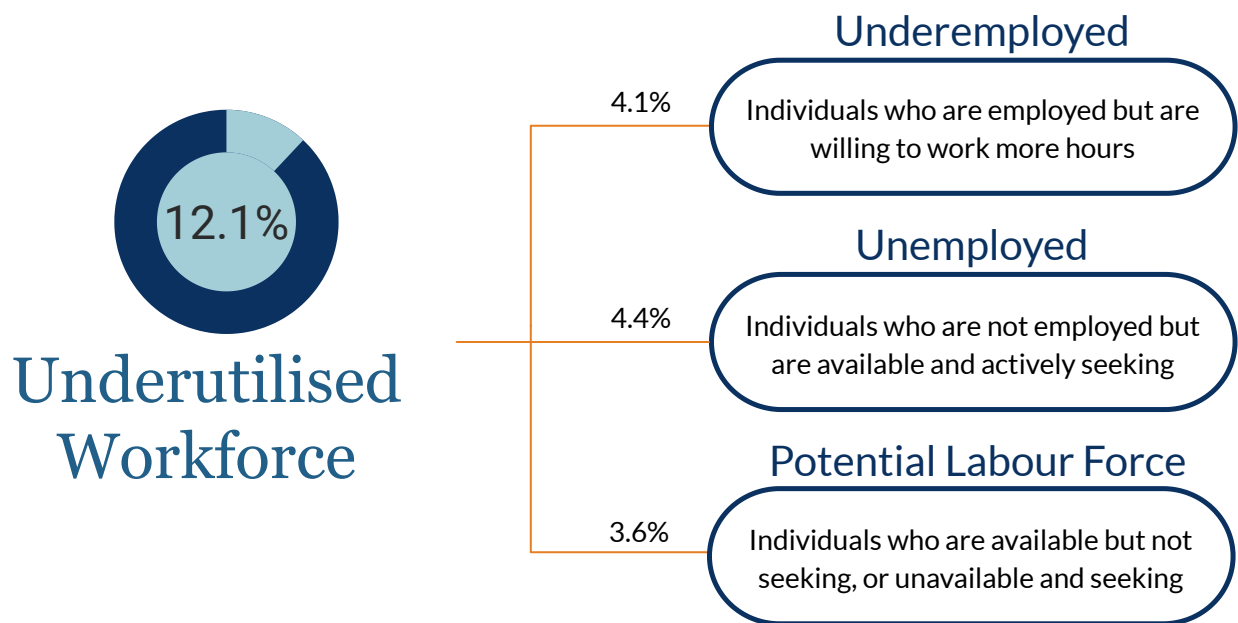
12.1%

Underutilised Workforce

4.1%

Underemployed

Individuals who are employed but are willing to work more hours

4.4%

Unemployed

Individuals who are not employed but are available and actively seeking

3.6%

Potential Labour Force

Individuals who are available but not seeking, or unavailable and seeking